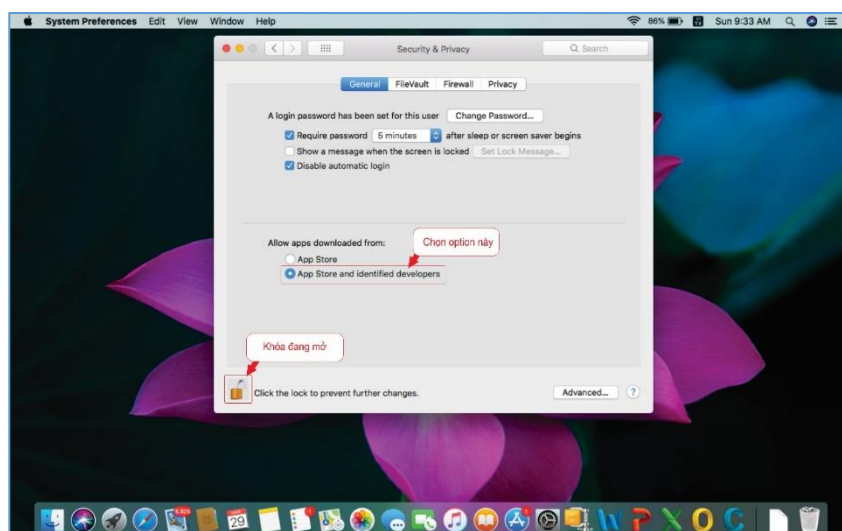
System Preferences Edit View Window Help

86% Sun 9:33 AM

Security & Privacy

Search

General FileVault Firewall Privacy

A login password has been set for this user Change Password...

Require password 5 minutes after sleep or screen saver begins

Show a message when the screen is locked Set Lock Message...

Disable automatic login

Allow apps downloaded from:

Chọn option này

App Store

App Store and identified developers

Khóa đang mở

Click the lock to prevent further changes.

Advanced... ?

29